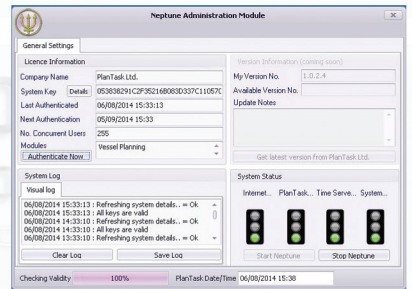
Neptune Administration Module

General Settings

Licence Information

Company Name PlanTask Ltd.

System Key Details 053838291C2F35216B083D337C11057C

Last Authenticated 06/08/2014 15:33:13

Next Authentication 05/09/2014 15:33

No. Concurrent Users 255

Modules Vessel Planning

Authenticate Now

Version Information (coming soon)

My Version No. 1.0.2.4

Available Version No.

Update Notes

Get latest version from PlanTask Ltd.

System Log

Visual log

06/08/2014 15:33:13 : Refreshing system details.. = Ok
06/08/2014 15:33:13 : All keys are valid
06/08/2014 14:33:10 : Refreshing system details.. = Ok
06/08/2014 14:33:10 : All keys are valid
06/08/2014 13:33:10 : Refreshing system details.. = Ok

Clear Log

Save Log

System Status

Internet... PlanTask... Time Serve... System...

Start Neptune

Stop Neptune

Checking Validity 100% PlanTask Date/Time 06/08/2014 15:38